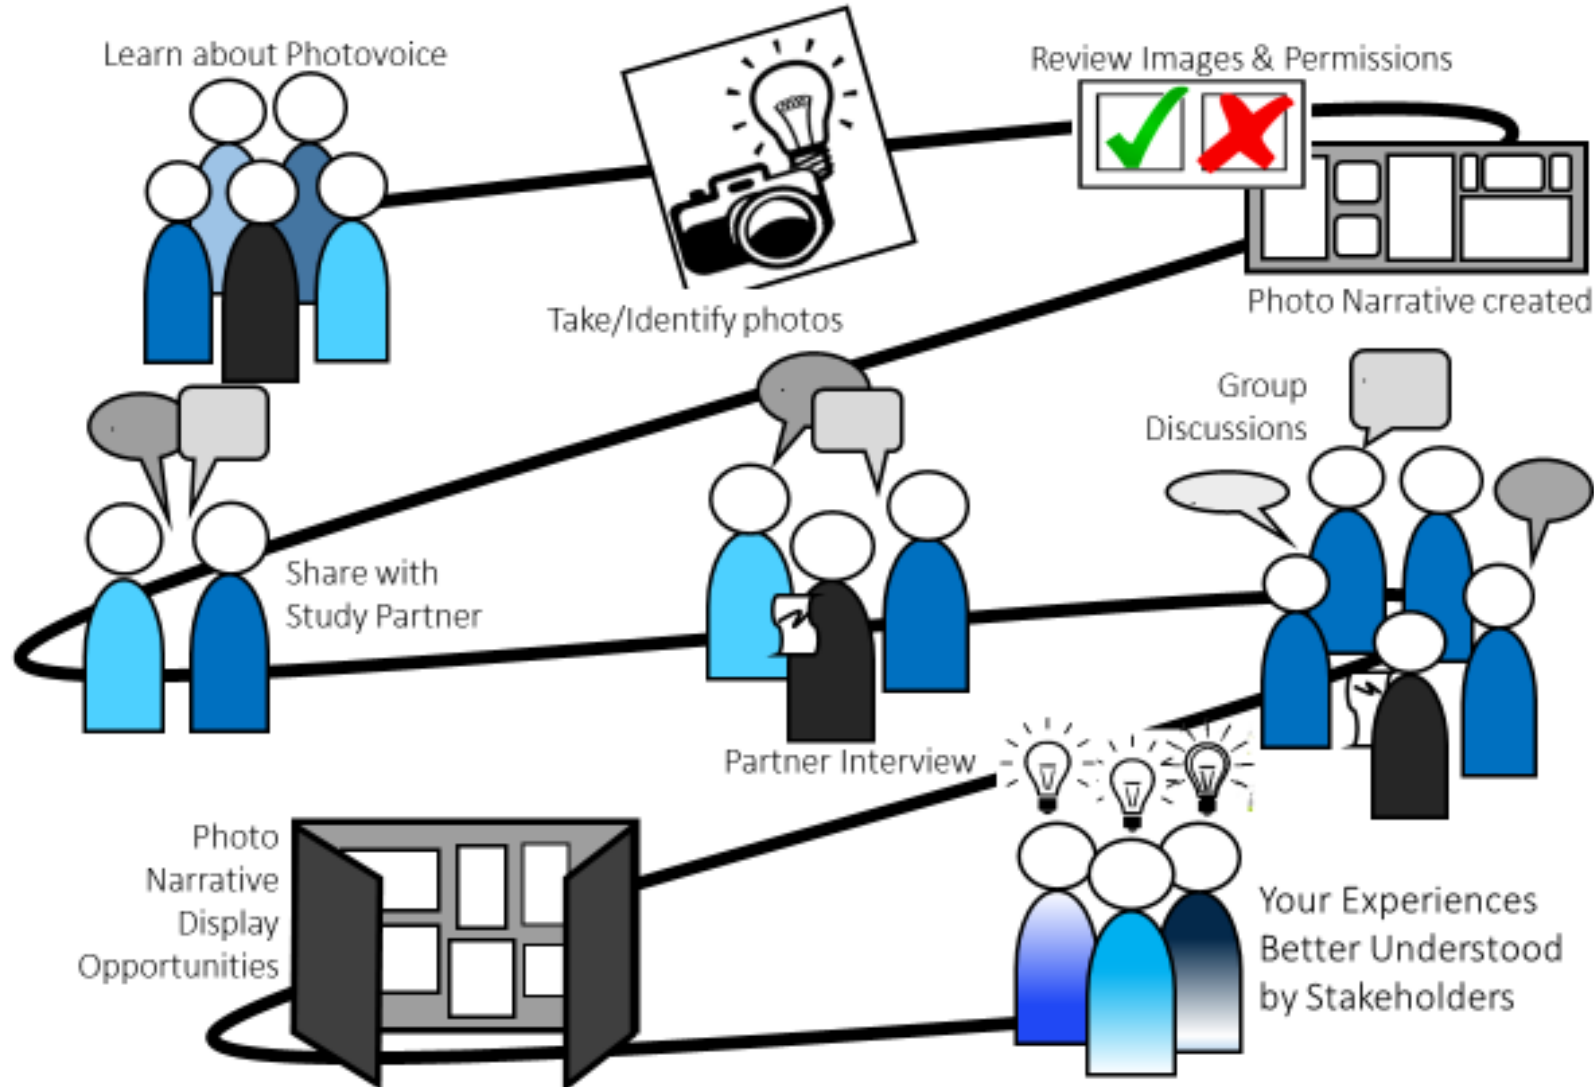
Learn about Photovoice

Take/Identify photos

Review Images & Permissions

Photo Narrative created

Share with Study Partner

Partner Interview

Group Discussions

Photo Narrative Display Opportunities

Your Experiences Better Understood by Stakeholders